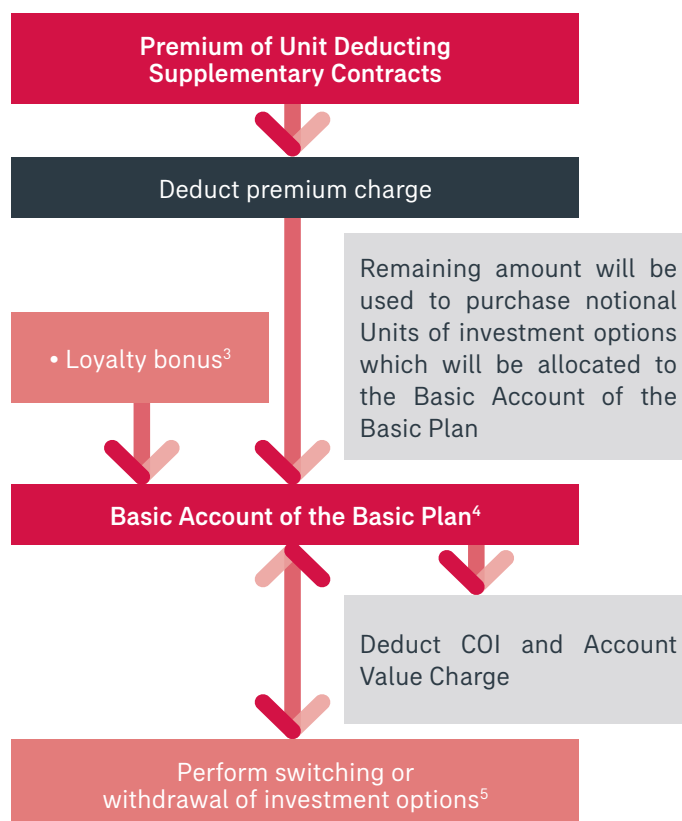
Premium of Unit Deducting Supplementary Contracts

Deduct premium charge

Remaining amount will be used to purchase notional Units of investment options which will be allocated to the Basic Account of the Basic Plan

• Loyalty bonus$^3$

Basic Account of the Basic Plan$^4$

Deduct COI and Account Value Charge

Perform switching or withdrawal of investment options$^5$